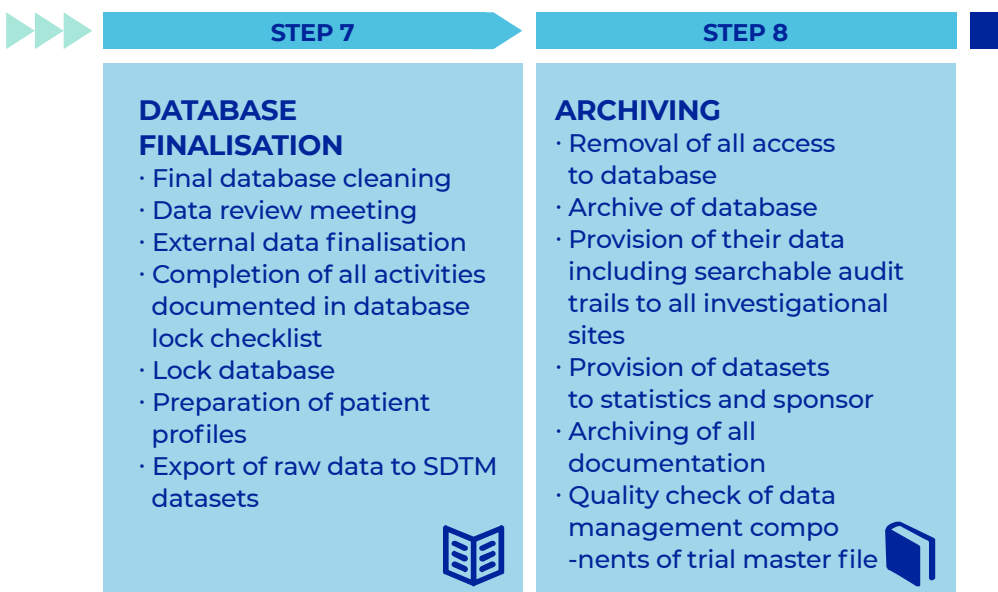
STEP 7

STEP 8

DATABASE FINALISATION
· Final database cleaning
· Data review meeting
· External data finalisation
· Completion of all activities documented in database lock checklist
· Lock database
· Preparation of patient profiles
· Export of raw data to SDTM datasets

ARCHIVING
· Removal of all access to database
· Archive of database
· Provision of their data including searchable audit trails to all investigational sites
· Provision of datasets to statistics and sponsor
· Archiving of all documentation
· Quality check of data management compo -nents of trial master file